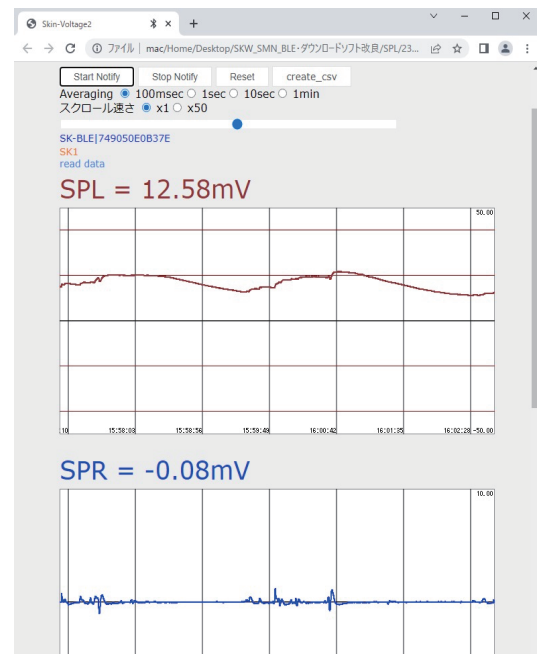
Skin-Voltage2 × +

ファイル | mac/Home/Desktop/SKW_SMN_BLE・ダウンロードソフト改良/SPL/23...

Start Notify Stop Notify Reset create_csv

Averaging 100msec 1sec 10sec 1min

スクロール速さ x1 x50

SK-BLE|749050E0B37E

SK1

read data

SPL = 12.58mV

50.00

10 15:58:03 15:58:56 15:59:49 16:00:42 16:01:35 16:02:28 -50.00

SPR = -0.08mV

10.00